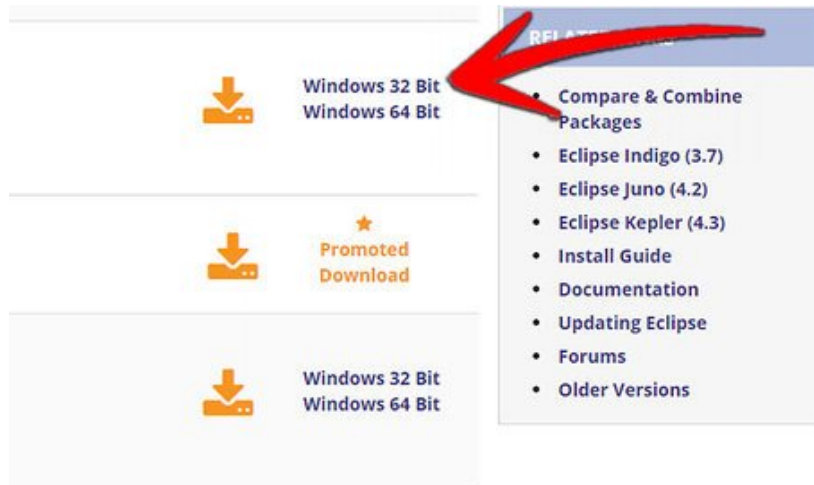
Windows 32 Bit
Windows 64 Bit

Promoted Download

Windows 32 Bit
Windows 64 Bit

RELAT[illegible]

- Compare & Combine Packages
- Eclipse Indigo (3.7)
- Eclipse Juno (4.2)
- Eclipse Kepler (4.3)
- Install Guide
- Documentation
- Updating Eclipse
- Forums
- Older Versions